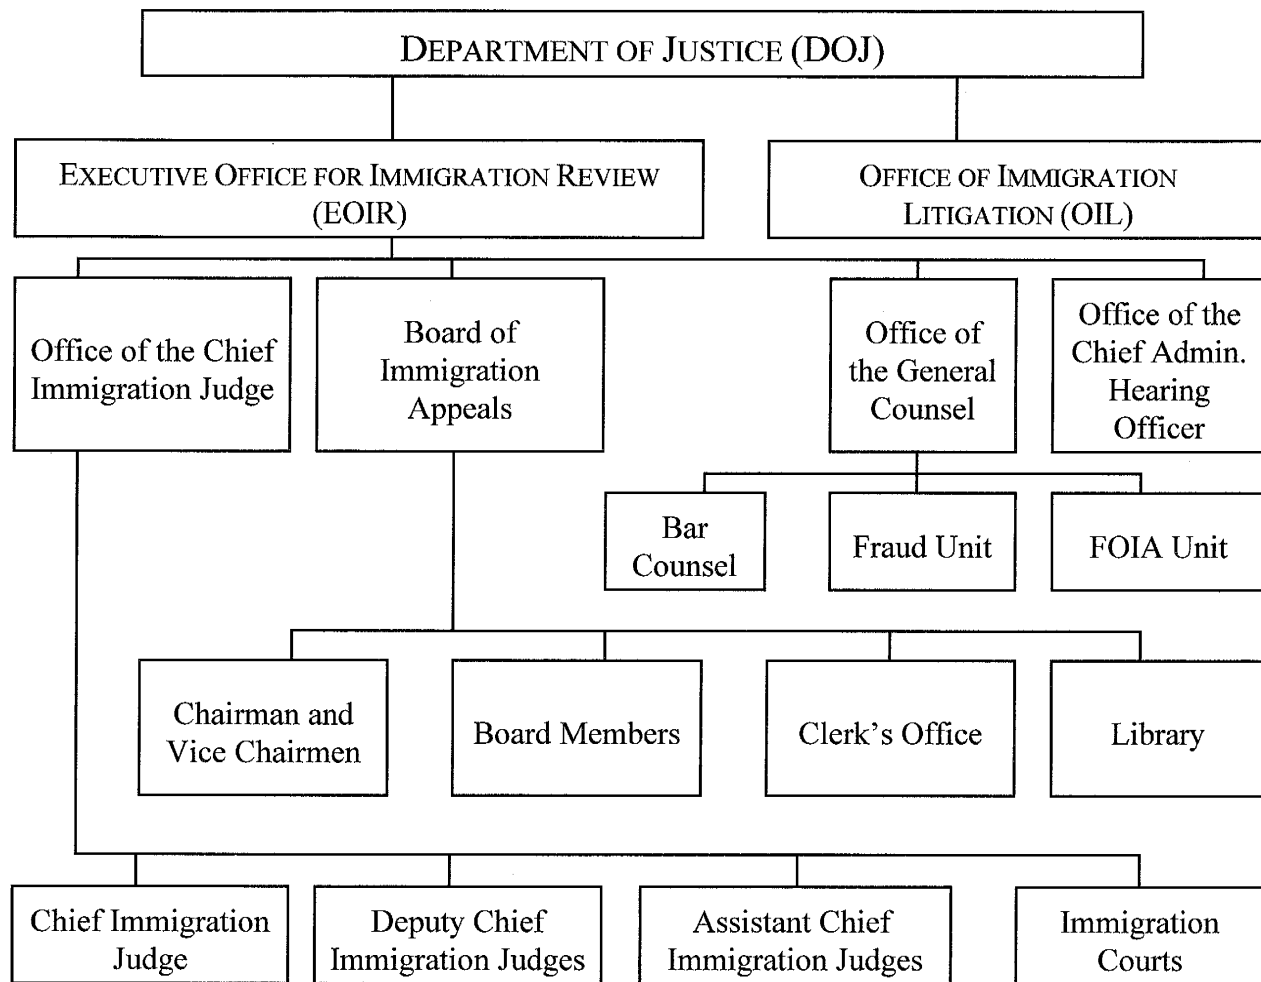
DEPARTMENT OF JUSTICE (DOJ)

EXECUTIVE OFFICE FOR IMMIGRATION REVIEW (EOIR)

OFFICE OF IMMIGRATION LITIGATION (OIL)

Office of the Chief Immigration Judge

Board of Immigration Appeals

Office of the General Counsel

Office of the Chief Admin. Hearing Officer

Bar Counsel

Fraud Unit

FOIA Unit

Chairman and Vice Chairmen

Board Members

Clerk's Office

Library

Chief Immigration Judge

Deputy Chief Immigration Judges

Assistant Chief Immigration Judges

Immigration Courts